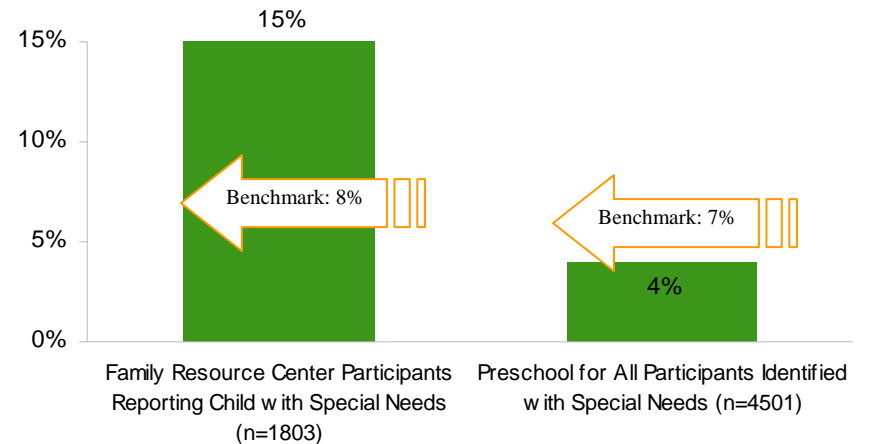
15%

15%
10%
5%
0%

Benchmark: 8%

Benchmark: 7%

4%

Family Resource Center Participants Reporting Child with Special Needs (n=1803)

Preschool for All Participants Identified with Special Needs (n=4501)